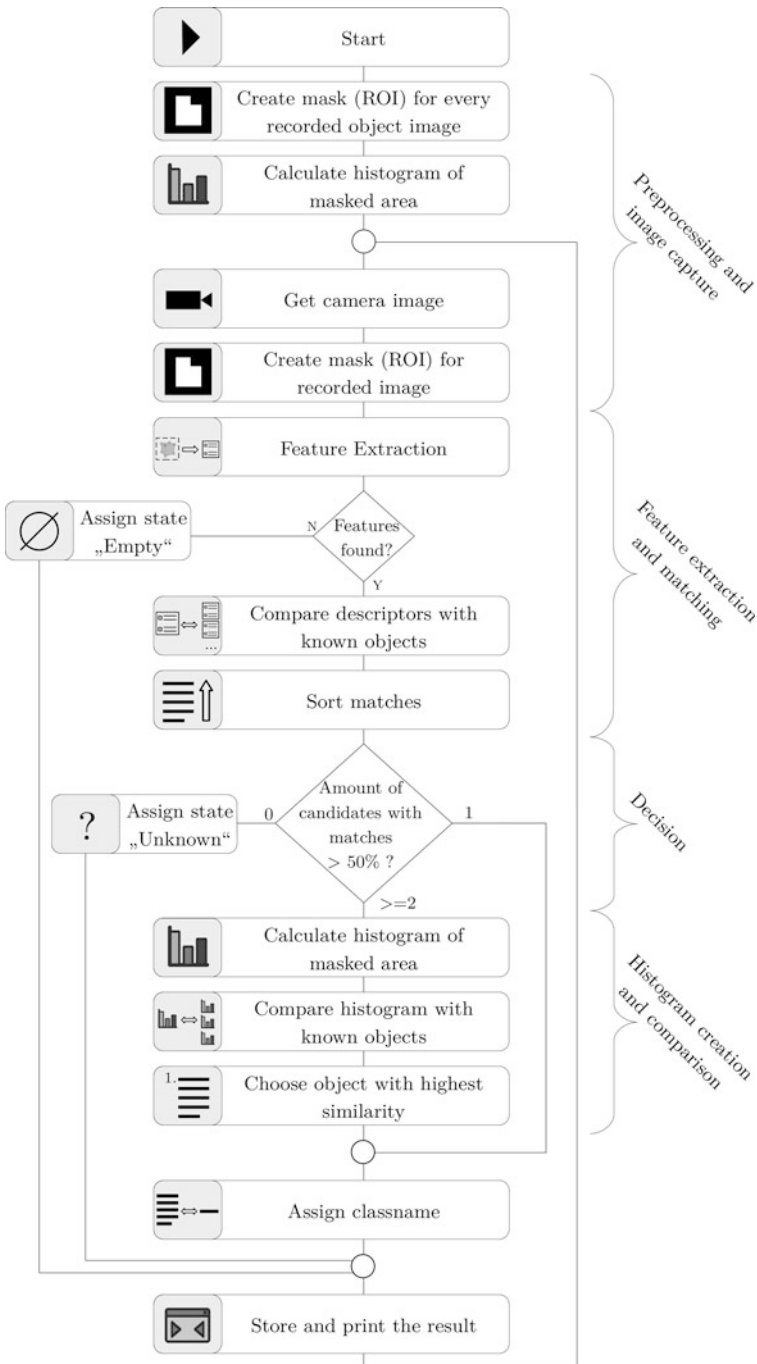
Start

Create mask (ROI) for every recorded object image

Calculate histogram of masked area

Preprocessing and image capture

Get camera image

Create mask (ROI) for recorded image

Feature Extraction

Assign state „Empty“

N

Features found?

Y

Feature extraction and matching

Compare descriptors with known objects

...

Sort matches

Assign state „Unknown“

0

Amount of candidates with matches > 50% ?

1

Decision

>=2

Calculate histogram of masked area

Compare histogram with known objects

1.

Choose object with highest similarity

Histogram creation and comparison

Assign classname

Store and print the result